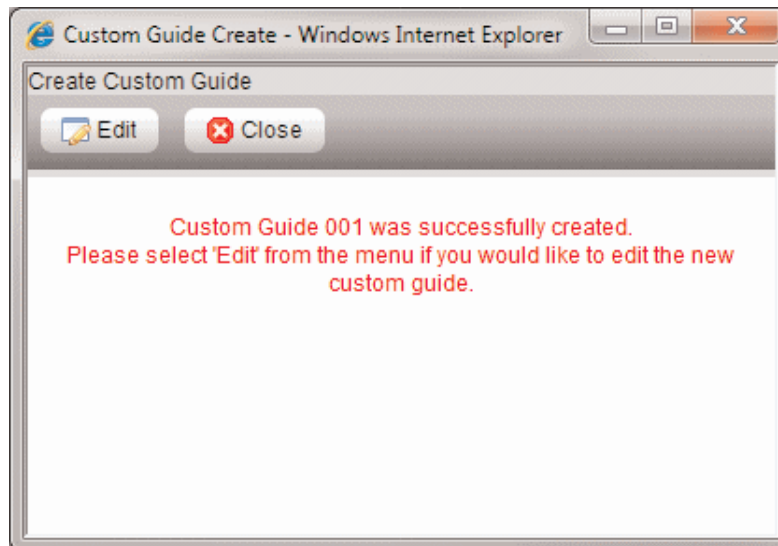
Custom Guide Create - Windows Internet Explorer

Create Custom Guide

Edit

Close

Custom Guide 001 was successfully created.
Please select 'Edit' from the menu if you would like to edit the new custom guide.